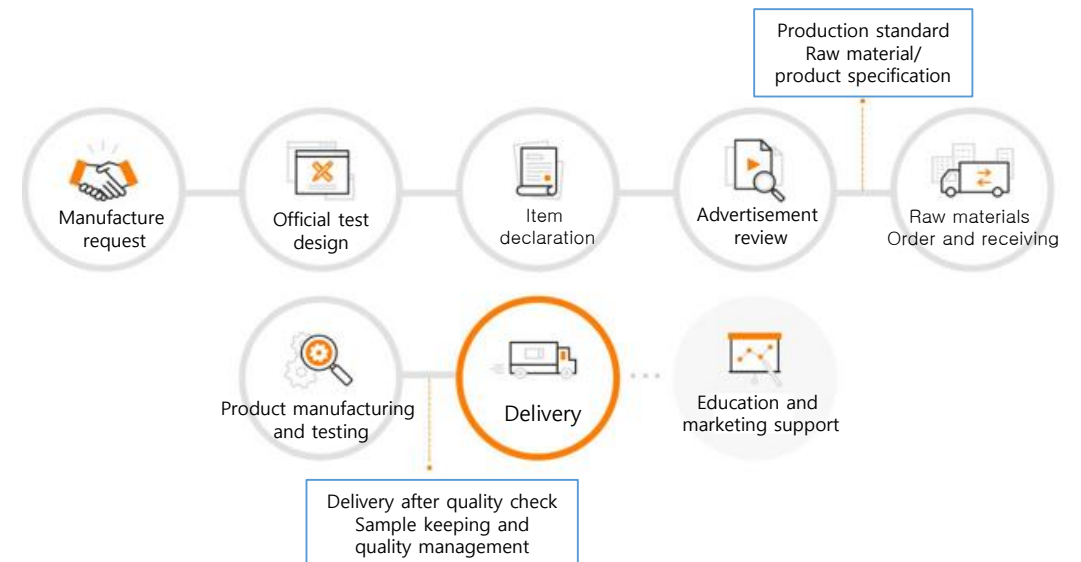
Production standard
Raw material/
product specification

Manufacture request

Official test design

Item declaration

Advertisement review

Raw materials
Order and receiving

Product manufacturing and testing

Delivery

Education and marketing support

Delivery after quality check
Sample keeping and
quality management